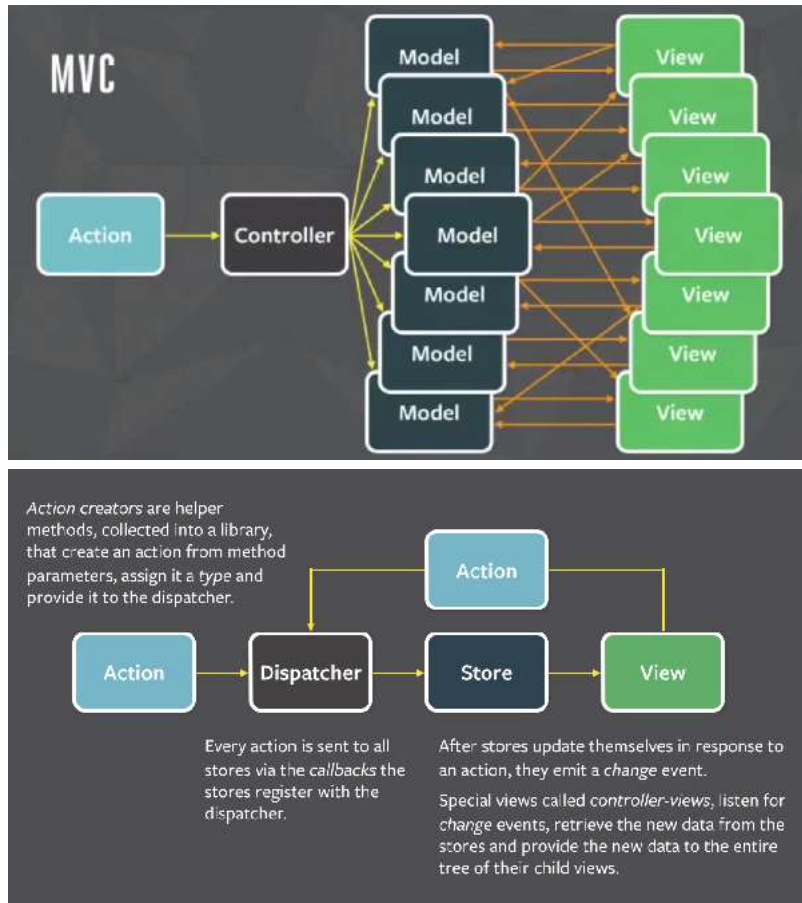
MVC

Action

Controller

Model

Model

Model

Model

Model

Model

Model

View

View

View

View

View

View

View

Action creators are helper methods, collected into a library, that create an action from method parameters, assign it a type and provide it to the dispatcher.

Action

Action

Dispatcher

Store

View

Every action is sent to all stores via the callbacks the stores register with the dispatcher.

After stores update themselves in response to an action, they emit a change event.

Special views called controller-views, listen for change events, retrieve the new data from the stores and provide the new data to the entire tree of their child views.